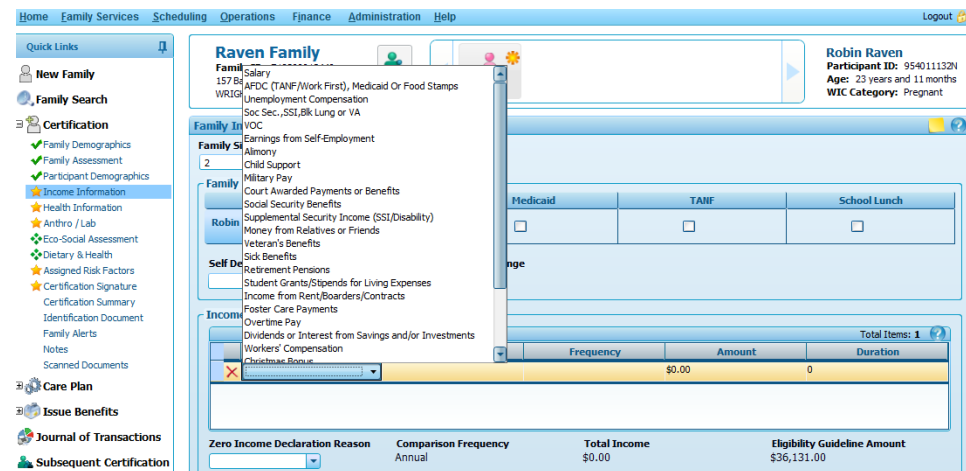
Home Family Services Scheduling Operations Finance Administration Help Logout

Quick Links

New Family

Family Search

Certification

Family Demographics

Family Assessment

Participant Demographics

Income Information

Health Information

Anthro / Lab

Eco-Social Assessment

Dietary & Health

Assigned Risk Factors

Certification Signature

Certification Summary

Identification Document

Family Alerts

Notes

Scanned Documents

Care Plan

Issue Benefits

Journal of Transactions

Subsequent Certification

Raven Family

Famil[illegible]

157 B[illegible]

WRIG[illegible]

Robin Raven

Participant ID: 954011132N

Age: 23 years and 11 months

WIC Category: Pregnant

Family In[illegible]

Family Si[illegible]

2

Family

Robin

Medicaid

TANF

School Lunch

Self De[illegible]

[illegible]nge

Income

Total Items: 1

Frequency

Amount

Duration

$0.00

0

Salary

AFDC (TANF/Work First), Medicaid Or Food Stamps

Unemployment Compensation

Soc Sec.,SSI,Blk Lung or VA

VOC

Earnings from Self-Employment

Alimony

Child Support

Military Pay

Court Awarded Payments or Benefits

Social Security Benefits

Supplemental Security Income (SSI/Disability)

Money from Relatives or Friends

Veteran's Benefits

Sick Benefits

Retirement Pensions

Student Grants/Stipends for Living Expenses

Income from Rent/Boarders/Contracts

Foster Care Payments

Overtime Pay

Dividends or Interest from Savings and/or Investments

Workers' Compensation

Christmas Bonus

Zero Income Declaration Reason

Comparison Frequency

Annual

Total Income

$0.00

Eligibility Guideline Amount

$36,131.00